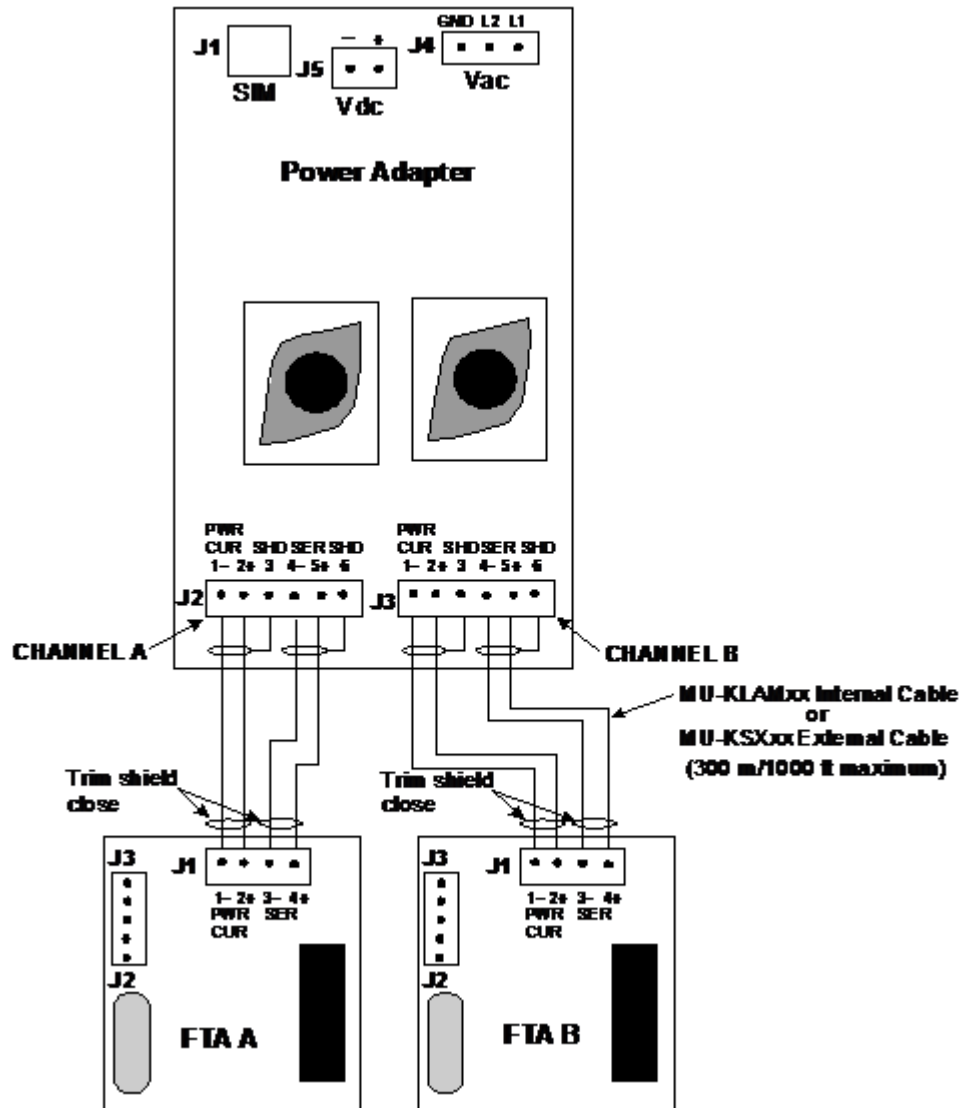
J1
SIM
J5
— +
Vdc
GND L2 L1
J4
Vac

Power Adapter

PWR CUR SHD SER SHD
1– 2+ 3 4– 5+ 6
J2

PWR CUR SHD SER SHD
1– 2+ 3 4– 5+ 6
J3

CHANNEL A
CHANNEL B

MU-KLAMxx Internal Cable or MU-KSXxx External Cable (300 m/1000 ft maximum)

Trim shield close
Trim shield close

J3
J1
1– 2+ 3– 4+
PWR SER
CUR
J2
FTA A

J3
J1
1– 2+ 3– 4+
PWR SER
CUR
J2
FTA B